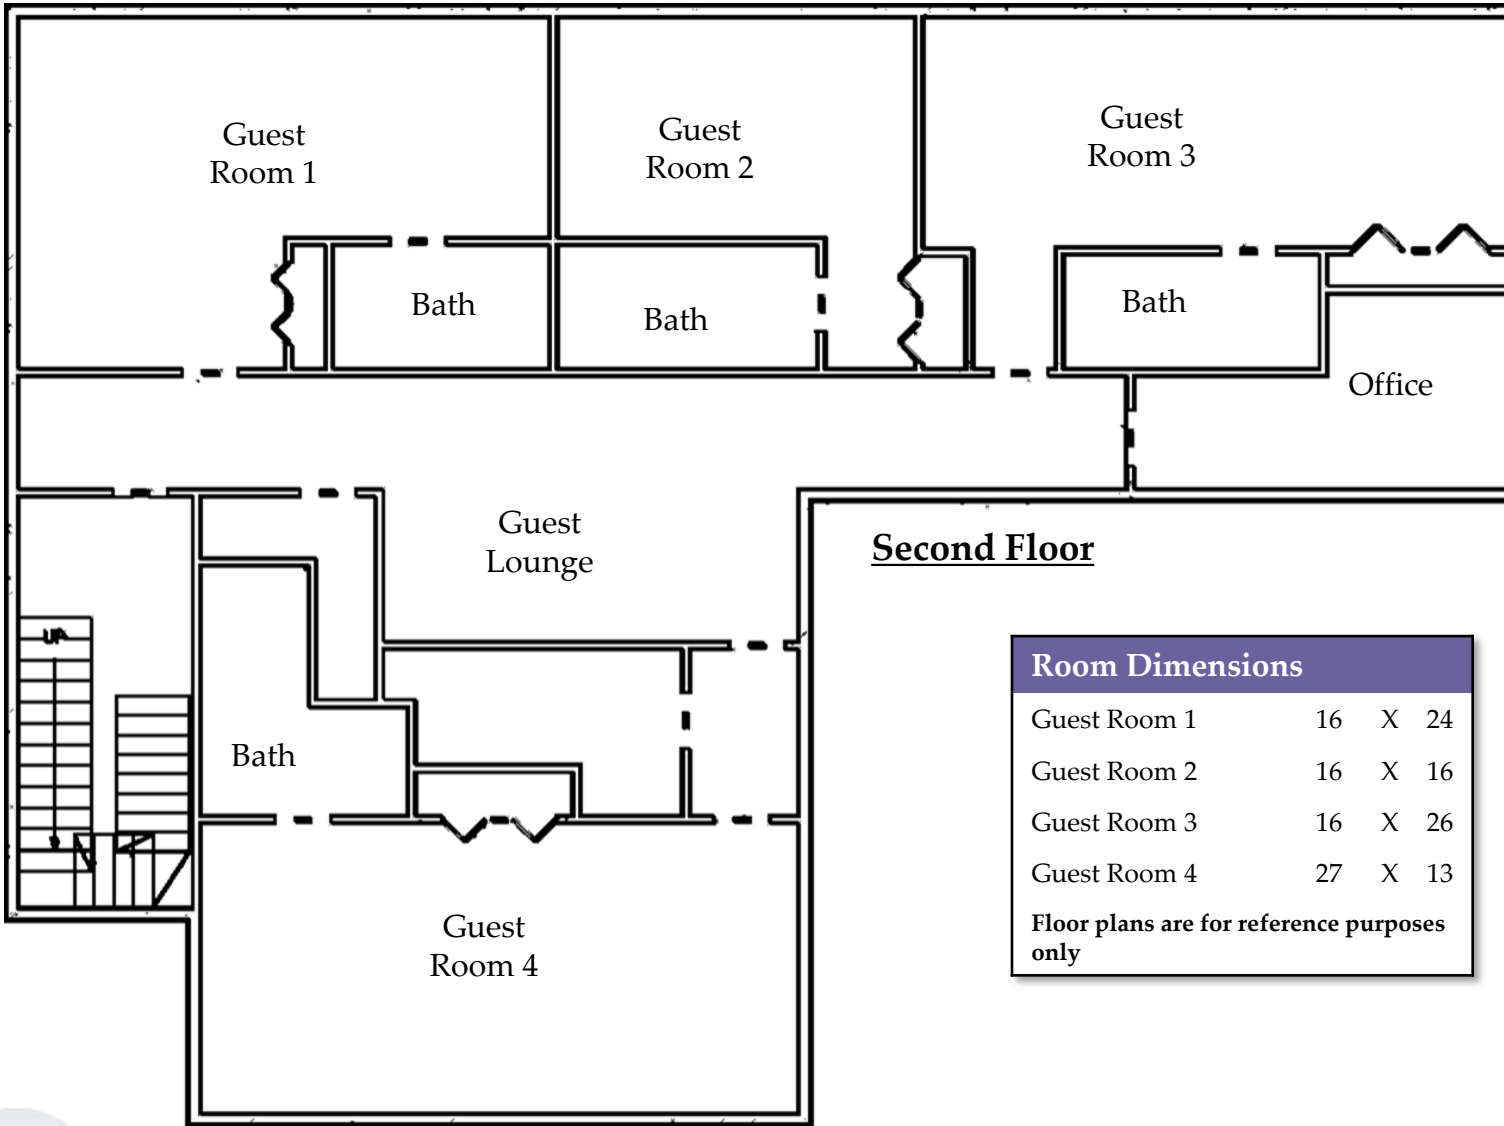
Guest Room 1

Guest Room 2

Guest Room 3

Bath

Bath

Bath

Office

Guest Lounge

Second Floor

UP

Bath

Guest Room 4

Room Dimensions

| | | | |
|---|---|---|---|
| Guest Room 1 | 16 | X | 24 |
| Guest Room 2 | 16 | X | 16 |
| Guest Room 3 | 16 | X | 26 |
| Guest Room 4 | 27 | X | 13 |

Floor plans are for reference purposes only